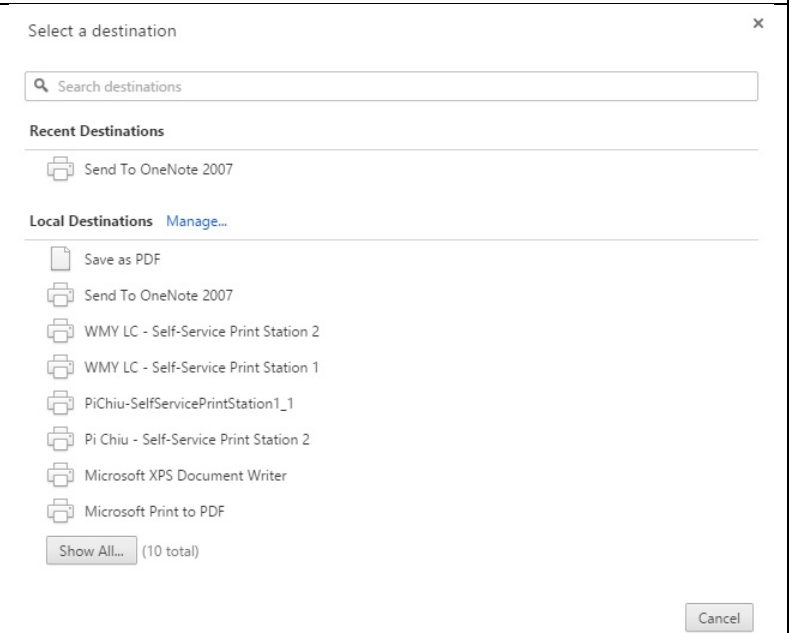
Select a destination

×

Search destinations

Recent Destinations

Send To OneNote 2007

Local Destinations Manage...

Save as PDF

Send To OneNote 2007

WMY LC - Self-Service Print Station 2

WMY LC - Self-Service Print Station 1

PiChiu-SelfServicePrintStation1_1

Pi Chiu - Self-Service Print Station 2

Microsoft XPS Document Writer

Microsoft Print to PDF

Show All... (10 total)

Cancel